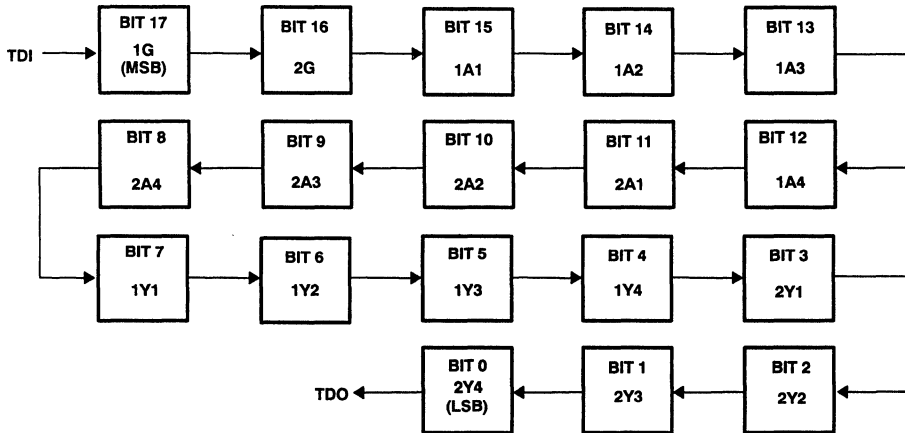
TDI
BIT 17
1G
(MSB)
BIT 16
2G
BIT 15
1A1
BIT 14
1A2
BIT 13
1A3

BIT 8
2A4
BIT 9
2A3
BIT 10
2A2
BIT 11
2A1
BIT 12
1A4

BIT 7
1Y1
BIT 6
1Y2
BIT 5
1Y3
BIT 4
1Y4
BIT 3
2Y1

TDO
BIT 0
2Y4
(LSB)
BIT 1
2Y3
BIT 2
2Y2